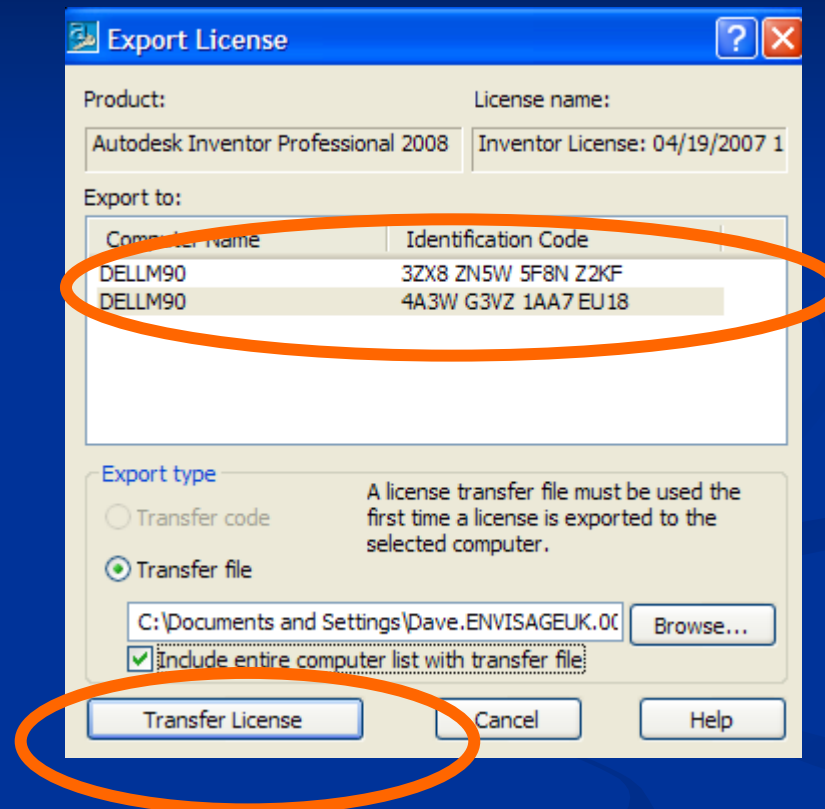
Export License

Product:
License name:

Autodesk Inventor Professional 2008
Inventor License: 04/19/2007 1

Export to:

| Computer Name | Identification Code |
|---|---|
| DELLM90 | 3ZX8 ZN5W 5F8N Z2KF |
| DELLM90 | 4A3W G3VZ 1AA7 EU18 |

Export type

Transfer code

Transfer file

A license transfer file must be used the first time a license is exported to the selected computer.

C:\Documents and Settings\Dave.ENVISAGEUK.0(

Browse...

Include entire computer list with transfer file

Transfer License
Cancel
Help